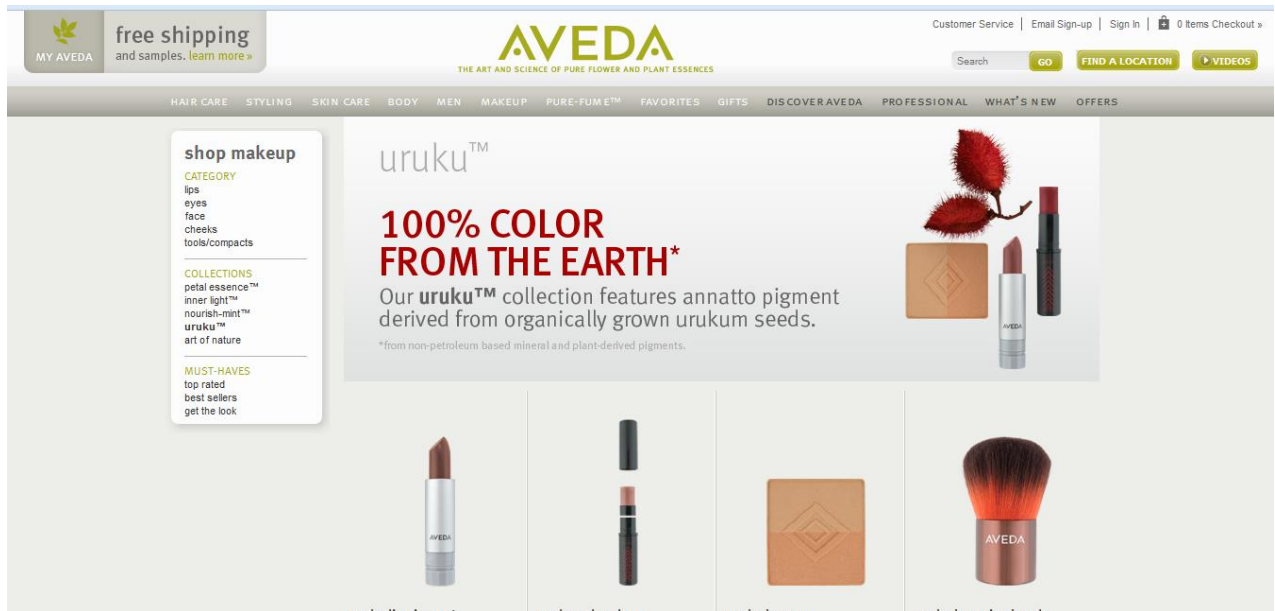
MY AVEDA

free shipping
and samples. learn more »

AVEDA
THE ART AND SCIENCE OF PURE FLOWER AND PLANT ESSENCES

Customer Service | Email Sign-up | Sign In | 0 Items Checkout »

Search GO FIND A LOCATION VIDEOS

HAIR CARE STYLING SKIN CARE BODY MEN MAKEUP PURE-FUME™ FAVORITES GIFTS DISCOVER AVEDA PROFESSIONAL WHAT'S NEW OFFERS

shop makeup

CATEGORY
lips
eyes
face
cheeks
tools/compacts

COLLECTIONS
petal essence™
inner light™
nourish-mint™
uruku™
art of nature

MUST-HAVES
top rated
best sellers
get the look

uruku™

100% COLOR FROM THE EARTH*

Our uruku™ collection features annatto pigment derived from organically grown urukum seeds.

*from non-petroleum based mineral and plant-derived pigments.

AVEDA

AVEDA

AVEDA